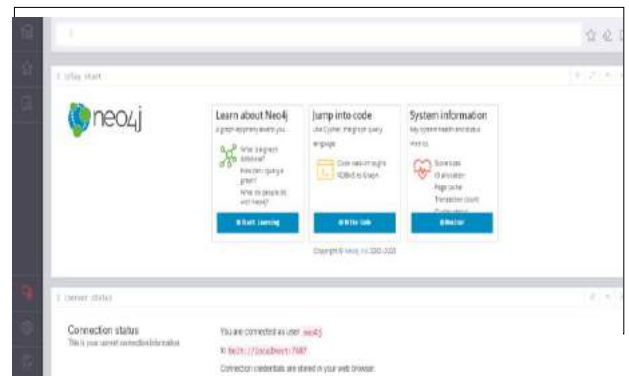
$

:play start

neo4j

Learn about Neo4j

A graph epiphany awaits you.

What is a graph database?

How can I query a graph?

What do people do with Neo4j?

Start Learning

Jump into code

Use Cypher, the graph query language.

Code walk-throughs

NOSQL to Graph

Write Code

System information

Key system health and status metrics.

Store sizes

ID allocation

Page cache

Transaction count

Monitor

Copyright © Neo4j, Inc 2002-2020

:server status

Connection status

This is your current connection information.

You are connected as user neo4j

to bolt://localhost:7687

Connection credentials are stored in your web browser.